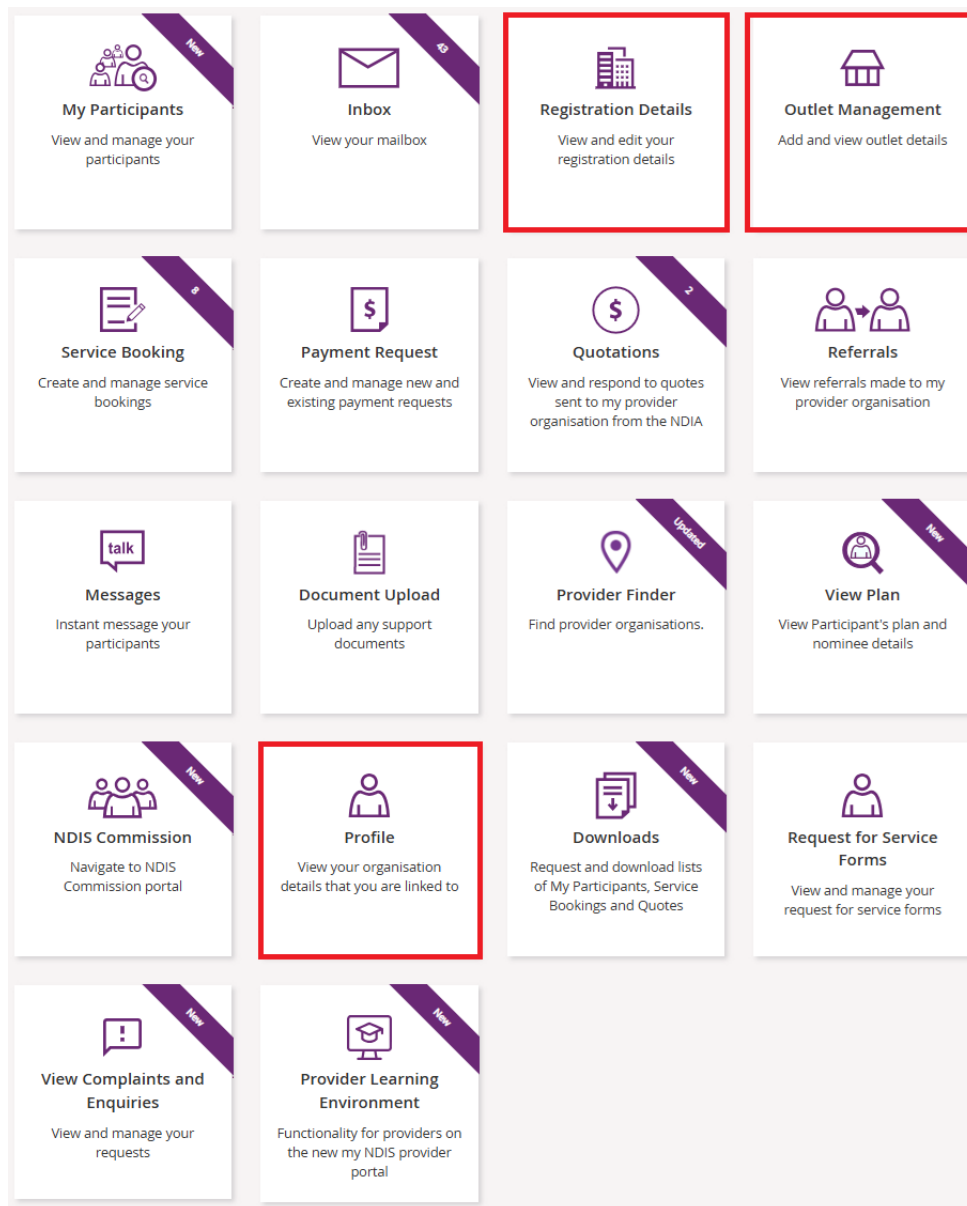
New
My Participants
View and manage your participants

43
Inbox
View your mailbox

Registration Details
View and edit your registration details

Outlet Management
Add and view outlet details

8
Service Booking
Create and manage service bookings

$
Payment Request
Create and manage new and existing payment requests

2
$
Quotations
View and respond to quotes sent to my provider organisation from the NDIA

Referrals
View referrals made to my provider organisation

talk
Messages
Instant message your participants

Document Upload
Upload any support documents

Updated
Provider Finder
Find provider organisations.

New
View Plan
View Participant's plan and nominee details

New
NDIS Commission
Navigate to NDIS Commission portal

Profile
View your organisation details that you are linked to

New
Downloads
Request and download lists of My Participants, Service Bookings and Quotes

Request for Service Forms
View and manage your request for service forms

New
View Complaints and Enquiries
View and manage your requests

New
Provider Learning Environment
Functionality for providers on the new my NDIS provider portal